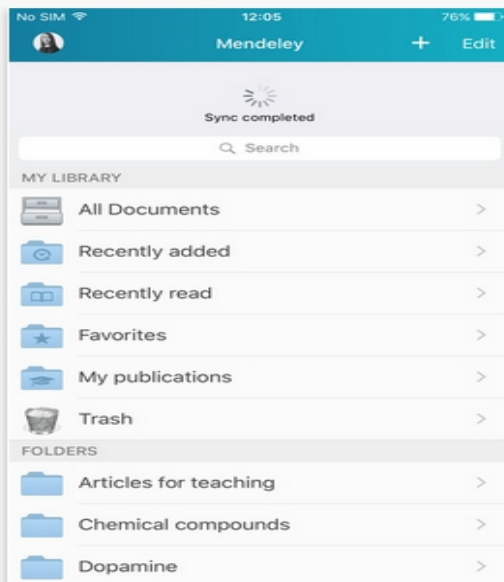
No SIM
12:05
76%
Mendeley
+
Edit
Sync completed
Search
MY LIBRARY
All Documents
>
Recently added
>
Recently read
>
Favorites
>
My publications
>
Trash
>
FOLDERS
Articles for teaching
>
Chemical compounds
>
Dopamine
>